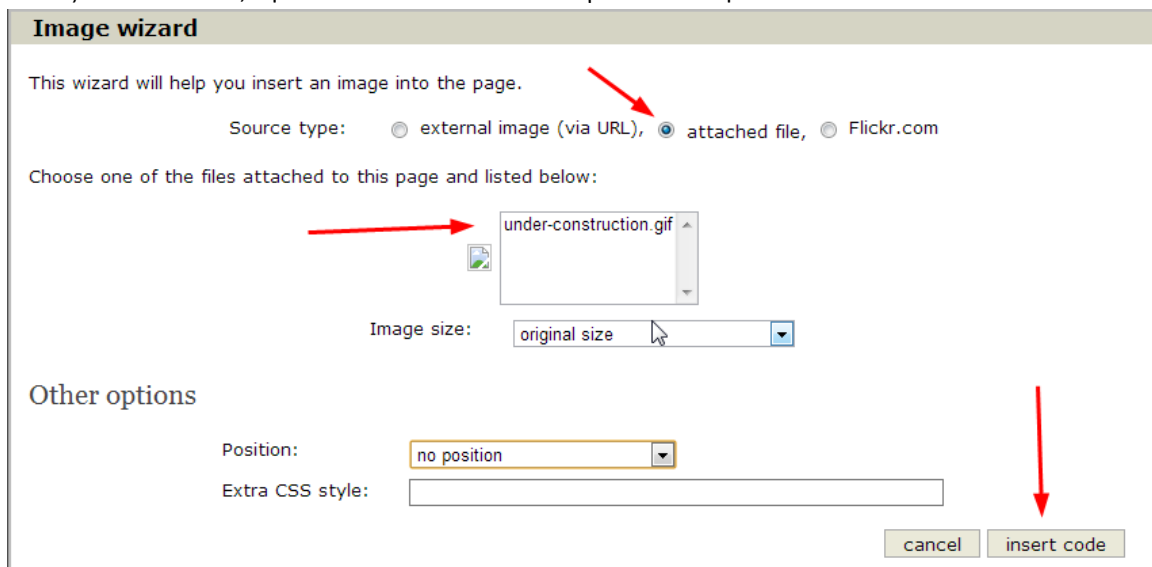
Image wizard

This wizard will help you insert an image into the page.

Source type: external image (via URL), attached file, Flickr.com

Choose one of the files attached to this page and listed below:

under-construction.gif

Image size: original size

Other options

Position: no position

Extra CSS style:

cancel insert code